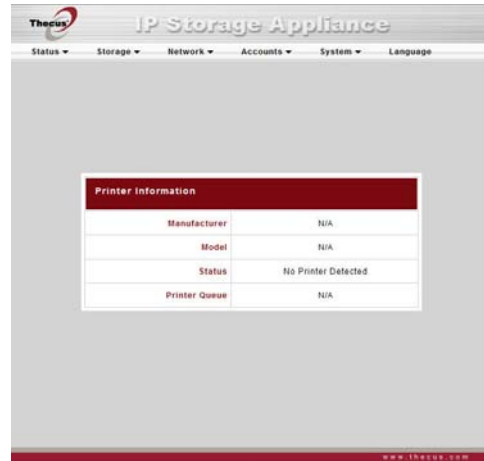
Thecus IP Storage Appliance

Status ▾ Storage ▾ Network ▾ Accounts ▾ System ▾ Language

Printer Information

| | |
|---|---|
| Manufacturer | N/A |
| Model | N/A |
| Status | No Printer Detected |
| Printer Queue | N/A |

www.thecus.com